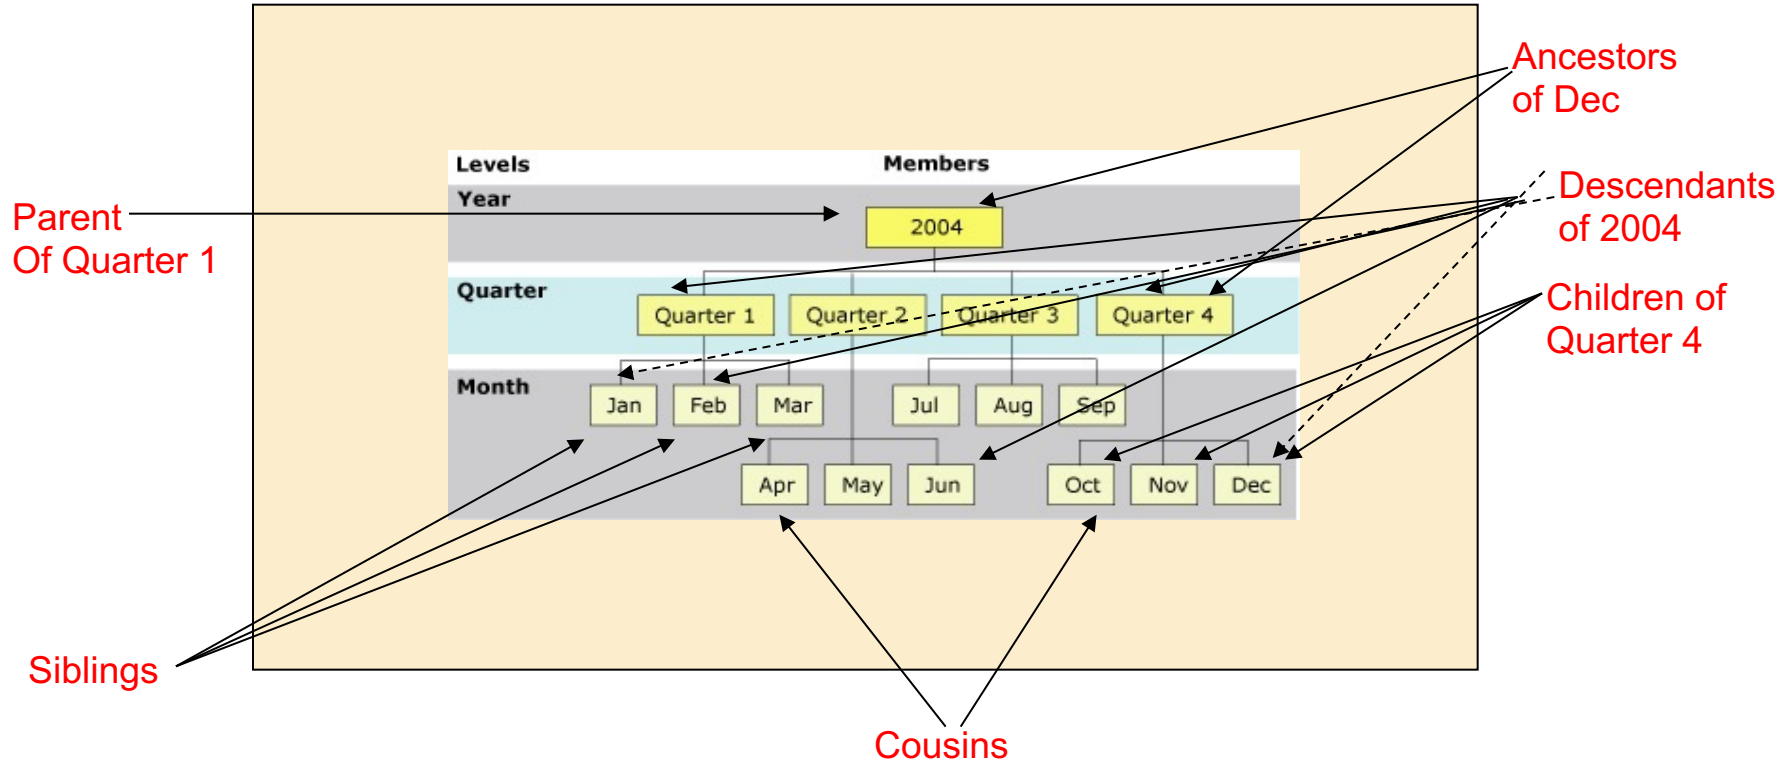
Ancestors of Dec

Levels

Members

Year

2004

Parent Of Quarter 1

Descendants of 2004

Quarter

Quarter 1

Quarter 2

Quarter 3

Quarter 4

Children of Quarter 4

Month

Jan

Feb

Mar

Jul

Aug

Sep

Apr

May

Jun

Oct

Nov

Dec

Siblings

Cousins